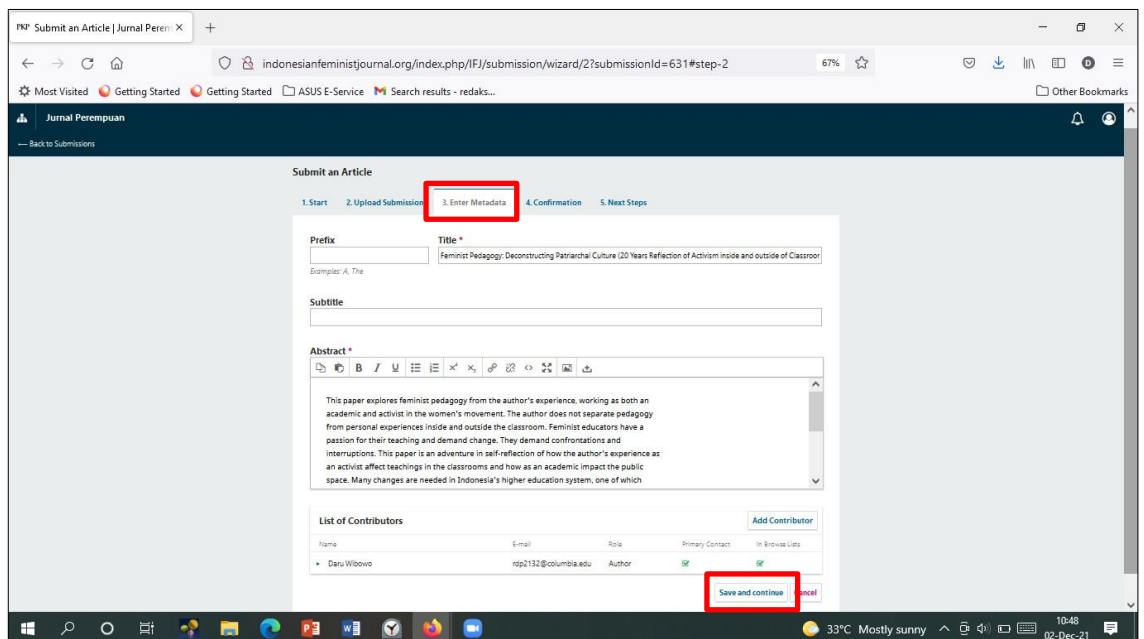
PKP Submit an Article | Jurnal Perem ×
+

indonesianfeministjournal.org/index.php/IFJ/submission/wizard/2?submissionId=631#step-2
67%

Most Visited   Getting Started   Getting Started   ASUS E-Service   Search results - redaks...   Other Bookmarks

Jurnal Perempuan

— Back to Submissions

Submit an Article

1. Start   2. Upload Submission   3. Enter Metadata   4. Confirmation   5. Next Steps

Prefix

Examples: A, The

Title *

Feminist Pedagogy: Deconstructing Patriarchal Culture (20 Years Reflection of Activism inside and outside of Classroor

Subtitle

Abstract *

This paper explores feminist pedagogy from the author's experience, working as both an academic and activist in the women's movement. The author does not separate pedagogy from personal experiences inside and outside the classroom. Feminist educators have a passion for their teaching and demand change. They demand confrontations and interruptions. This paper is an adventure in self-reflection of how the author's experience as an activist affect teachings in the classrooms and how as an academic impact the public space. Many changes are needed in Indonesia's higher education system, one of which

List of Contributors

Add Contributor

| Name | E-mail | Role | Primary Contact | In Browse Lists |
|---|---|---|---|---|
| Daru Wibowo | rdp2132@columbia.edu | Author | ✓ | ✓ |

Save and continue   Cancel

33°C Mostly sunny   10:48   02-Dec-21